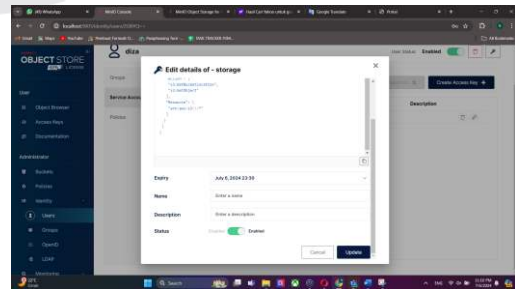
OBJECT STORE

User
Object Browser
Access Keys
Documentation

Administrator
Buckets
Policies
Identity
Users
Groups
OpenID
LDAP

diza

Groups
Service Accounts
Policies

User Status: Enabled

Create Access Key +

Description

Edit details of - storage

"Resource": [
"arn:aws:s3:::*"
]
}
]
}

Expiry
July 6, 2024 23:30

Name
Enter a name

Description
Enter a description

Status
Disabled Enabled

Cancel
Update

Search